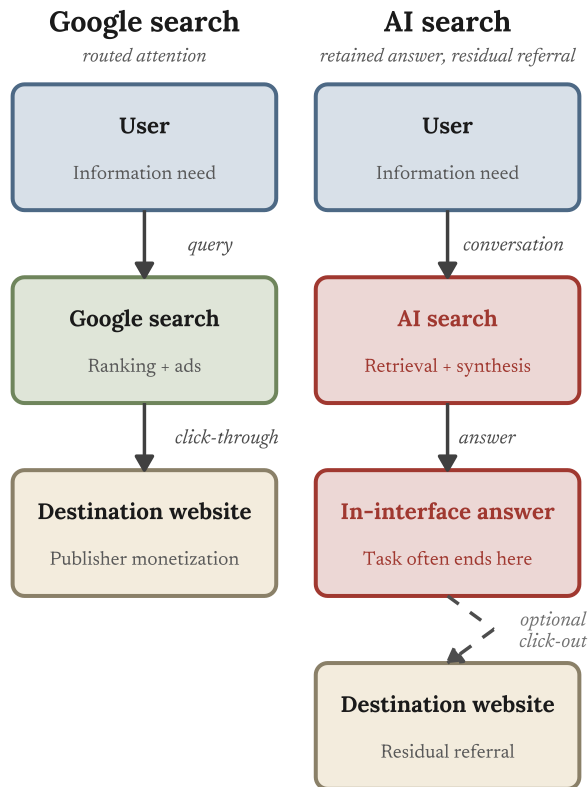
Google search
routed attention

User
Information need

query

Google search
Ranking + ads

click-through

Destination website
Publisher monetization

AI search
retained answer, residual referral

User
Information need

conversation

AI search
Retrieval + synthesis

answer

In-interface answer
Task often ends here

optional click-out

Destination website
Residual referral